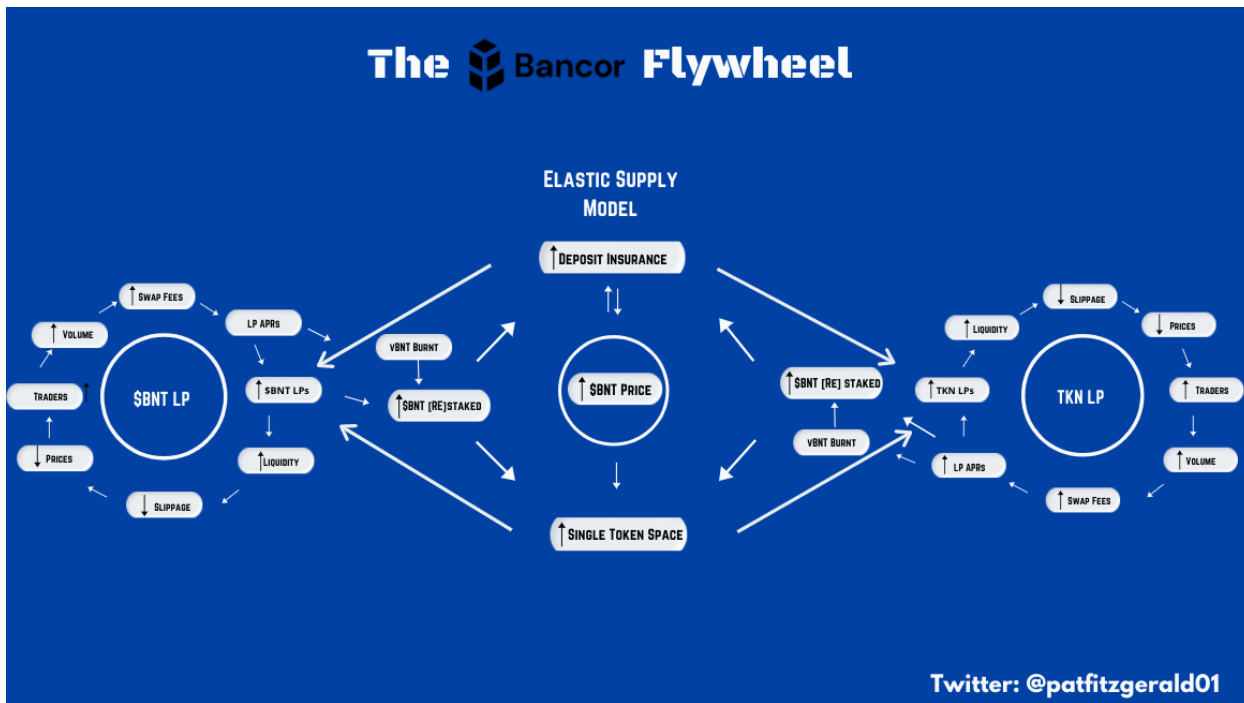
The Bancor Flywheel

Elastic Supply Model

↑Deposit Insurance

↑↓

↑$BNT Price

↓

↑Single Token Space

↑Swap Fees

↑Volume

LP APRs

Traders ↑

$BNT LP

↑$BNT LPs

↓

↑Liquidity

↓Prices

↓Slippage

vBNT Burnt

↑$BNT (Re)staked

↓Slippage

↑Liquidity

↓Prices

↑TKN LPs

TKN LP

↑Traders

↓

↑Volume

↑LP APRs

↑Swap Fees

↑$BNT (Re) staked

vBNT Burnt

Twitter: @patfitzgerald01